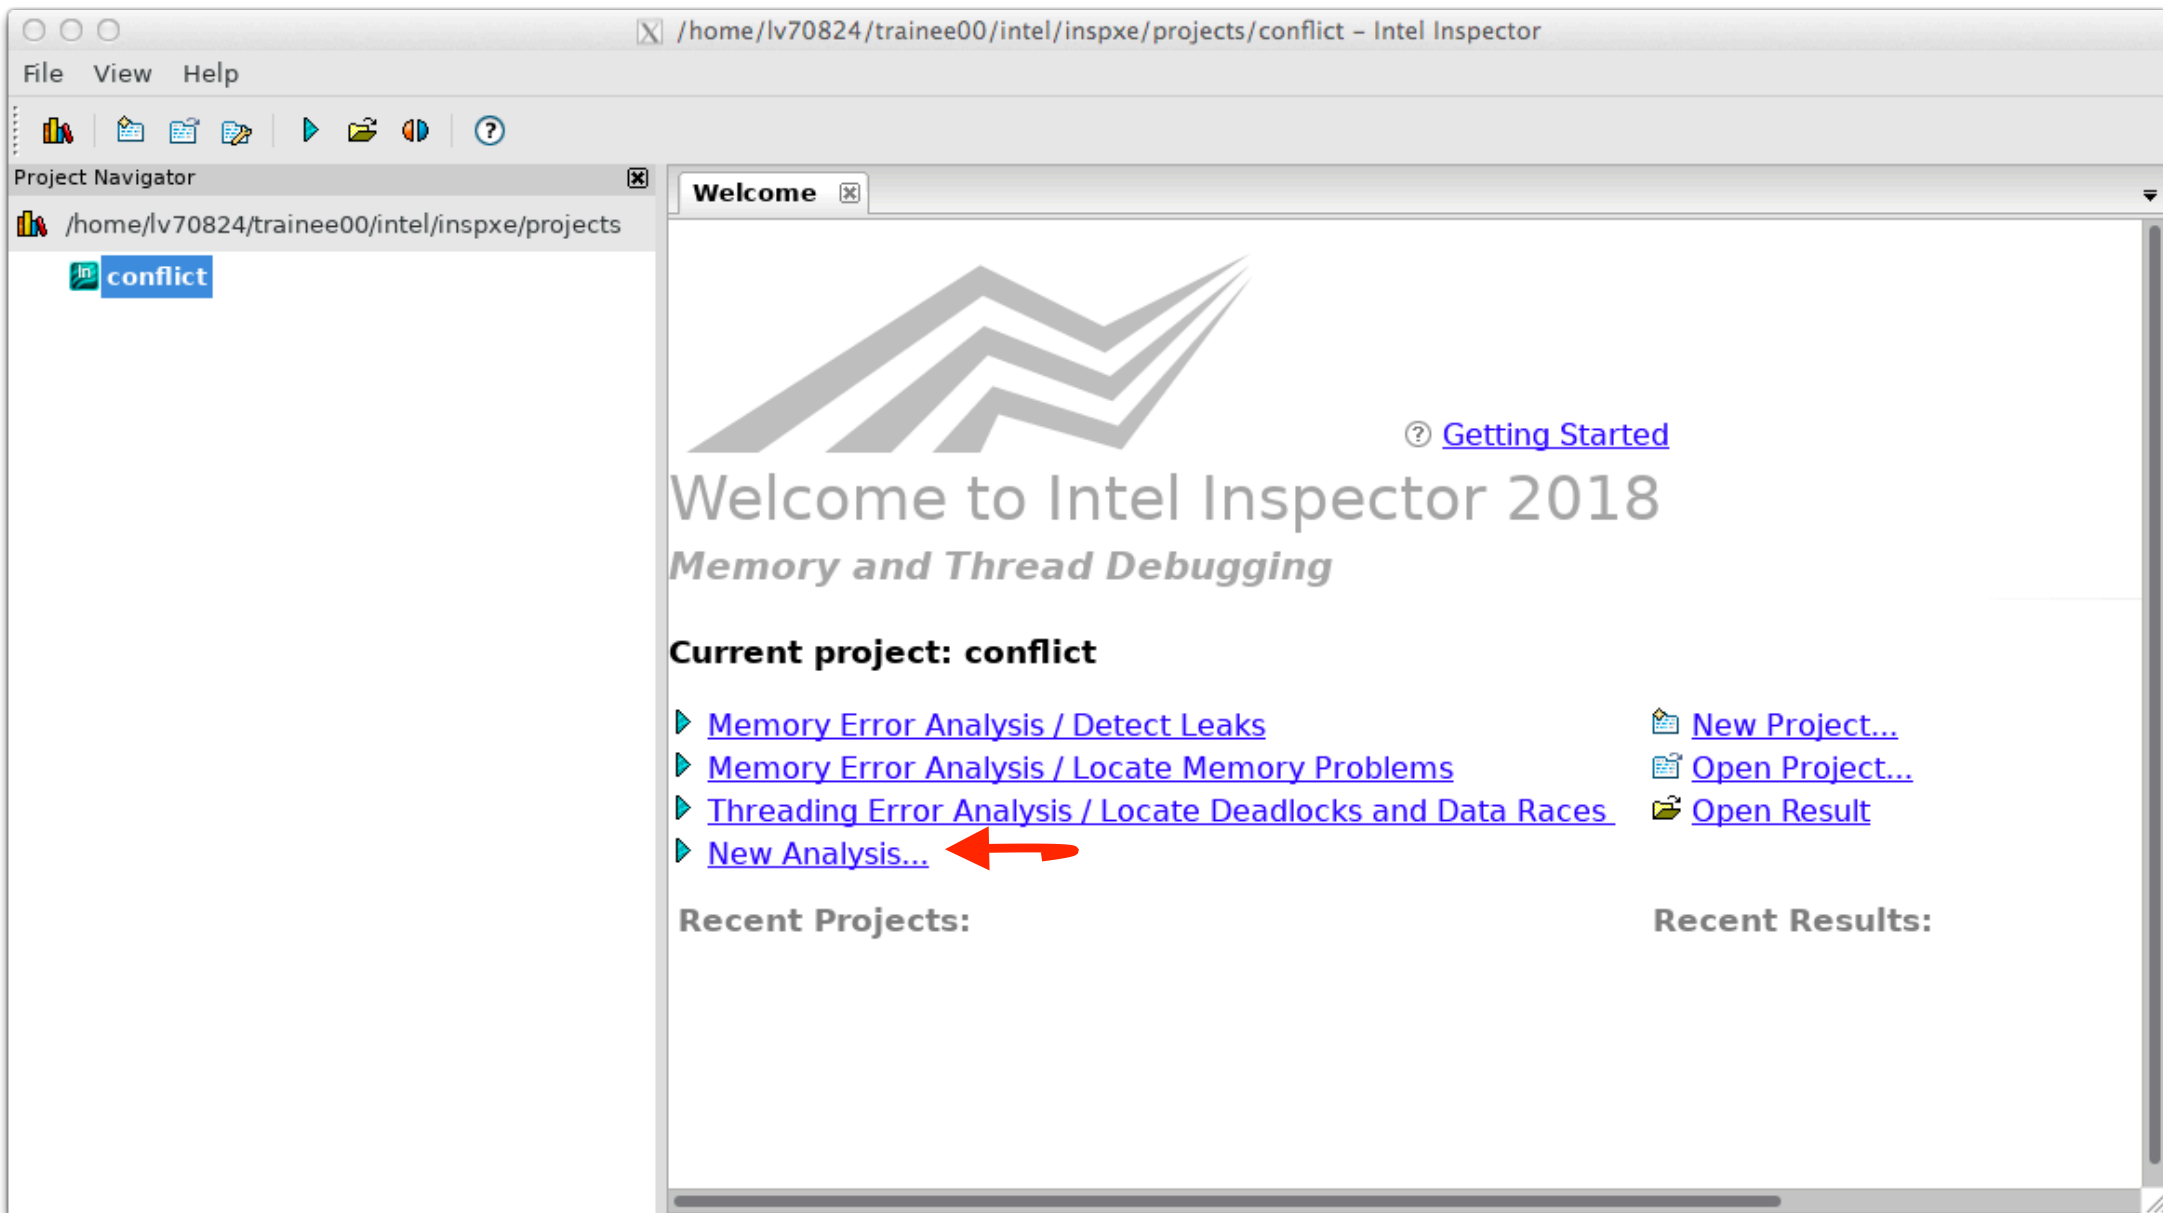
/home/lv70824/trainee00/intel/inspxe/projects/conflict – Intel Inspector

File View Help

Project Navigator

/home/lv70824/trainee00/intel/inspxe/projects

conflict

Welcome

Getting Started

Welcome to Intel Inspector 2018

Memory and Thread Debugging

Current project: conflict

Memory Error Analysis / Detect Leaks

Memory Error Analysis / Locate Memory Problems

Threading Error Analysis / Locate Deadlocks and Data Races

New Analysis...

New Project...

Open Project...

Open Result

Recent Projects:

Recent Results: